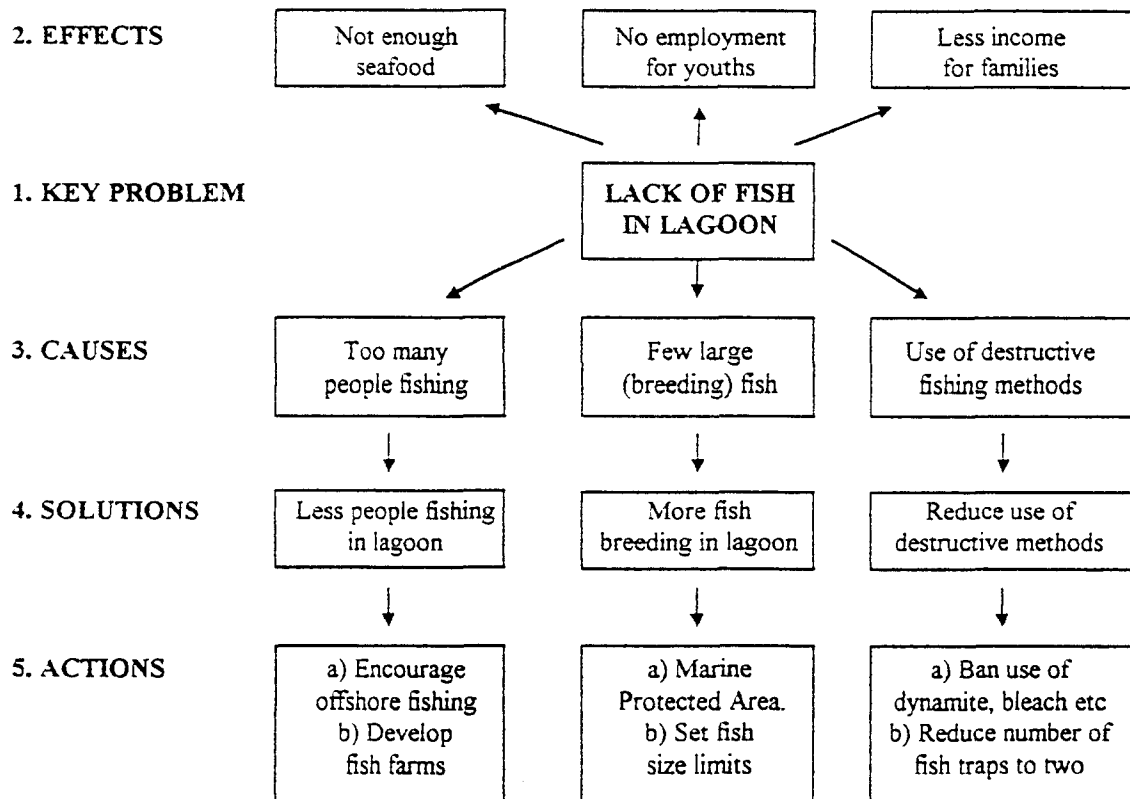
2. EFFECTS

Not enough seafood

No employment for youths

Less income for families

1. KEY PROBLEM

LACK OF FISH IN LAGOON

3. CAUSES

Too many people fishing

Few large (breeding) fish

Use of destructive fishing methods

4. SOLUTIONS

Less people fishing in lagoon

More fish breeding in lagoon

Reduce use of destructive methods

5. ACTIONS

a) Encourage offshore fishing
b) Develop fish farms

a) Marine Protected Area.
b) Set fish size limits

a) Ban use of dynamite, bleach etc
b) Reduce number of fish traps to two